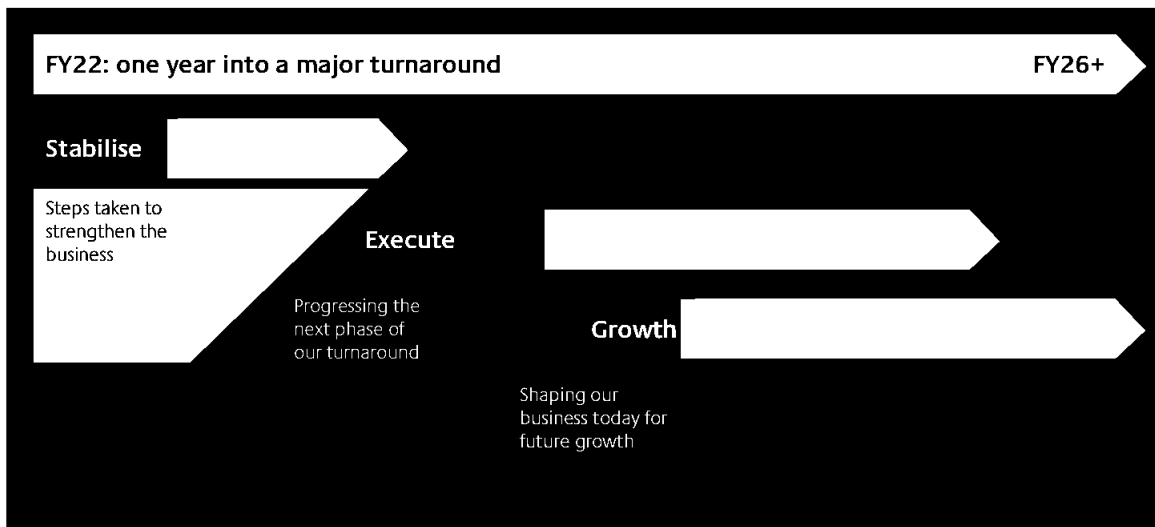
FY22: one year into a major turnaround

FY26+

Stabilise

Steps taken to strengthen the business

Execute

Progressing the next phase of our turnaround

Growth

Shaping our business today for future growth